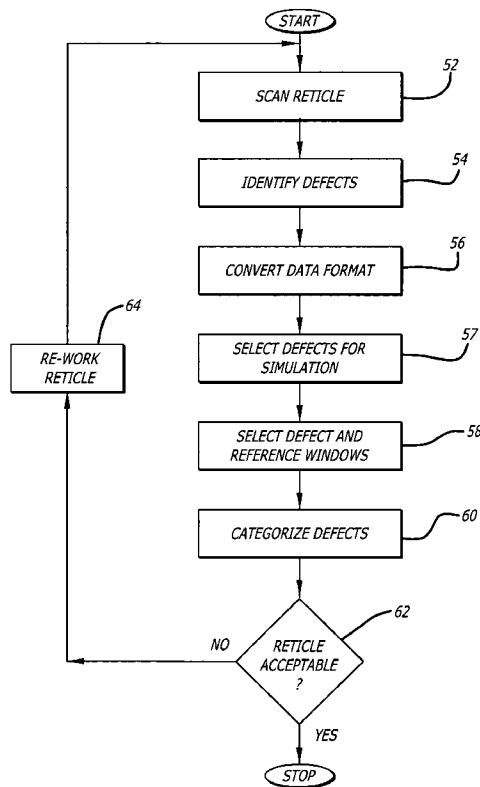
START

SCAN RETICLE

52

IDENTIFY DEFECTS

54

CONVERT DATA FORMAT

56

64

RE-WORK RETICLE

SELECT DEFECTS FOR SIMULATION

57

SELECT DEFECT AND REFERENCE WINDOWS

58

CATEGORIZE DEFECTS

60

62

NO

RETICLE ACCEPTABLE ?

YES

STOP